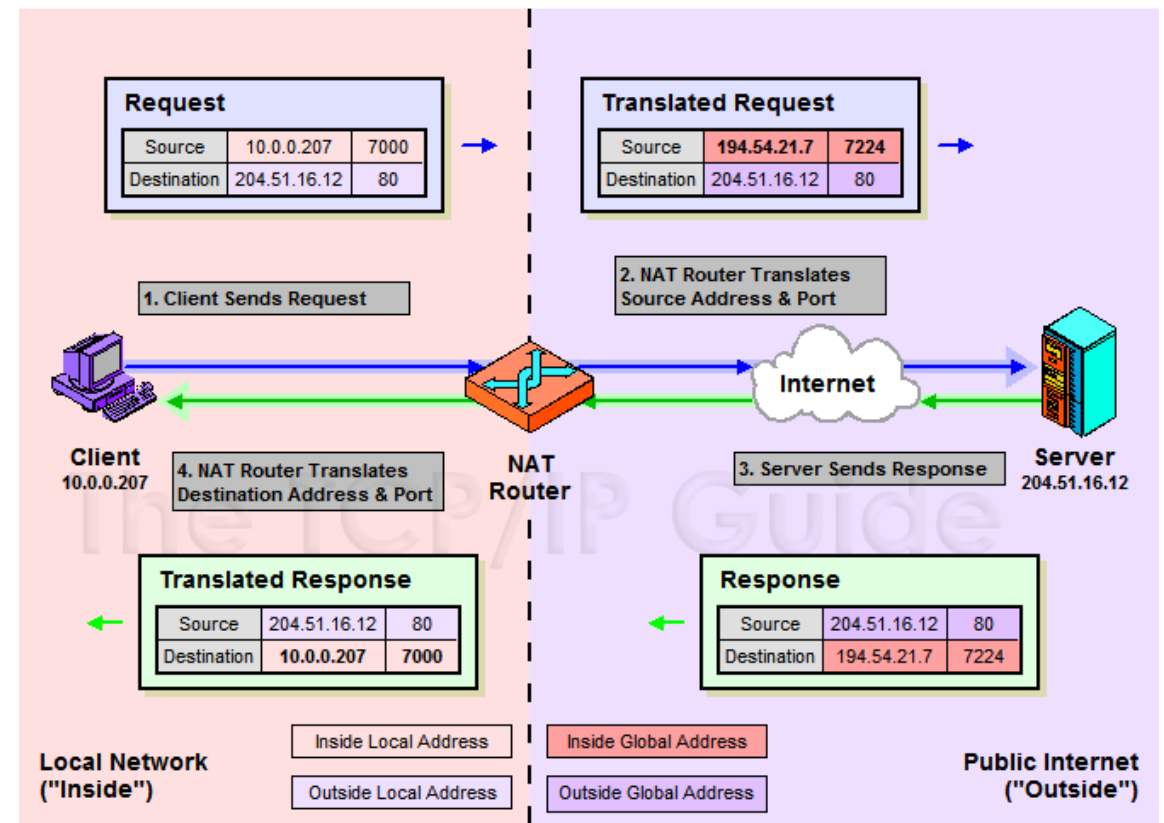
Request

| Source | 10.0.0.207 | 7000 |
|---|---|---|
| Destination | 204.51.16.12 | 80 |

Translated Request

| Source | 194.54.21.7 | 7224 |
|---|---|---|
| Destination | 204.51.16.12 | 80 |

1. Client Sends Request

2. NAT Router Translates Source Address & Port

Internet

Client
10.0.0.207

4. NAT Router Translates Destination Address & Port

NAT Router

3. Server Sends Response

Server
204.51.16.12

The TCP/IP Guide

Translated Response

| Source | 204.51.16.12 | 80 |
|---|---|---|
| Destination | 10.0.0.207 | 7000 |

Response

| Source | 204.51.16.12 | 80 |
|---|---|---|
| Destination | 194.54.21.7 | 7224 |

Local Network ("Inside")

Inside Local Address

Outside Local Address

Inside Global Address

Outside Global Address

Public Internet ("Outside")